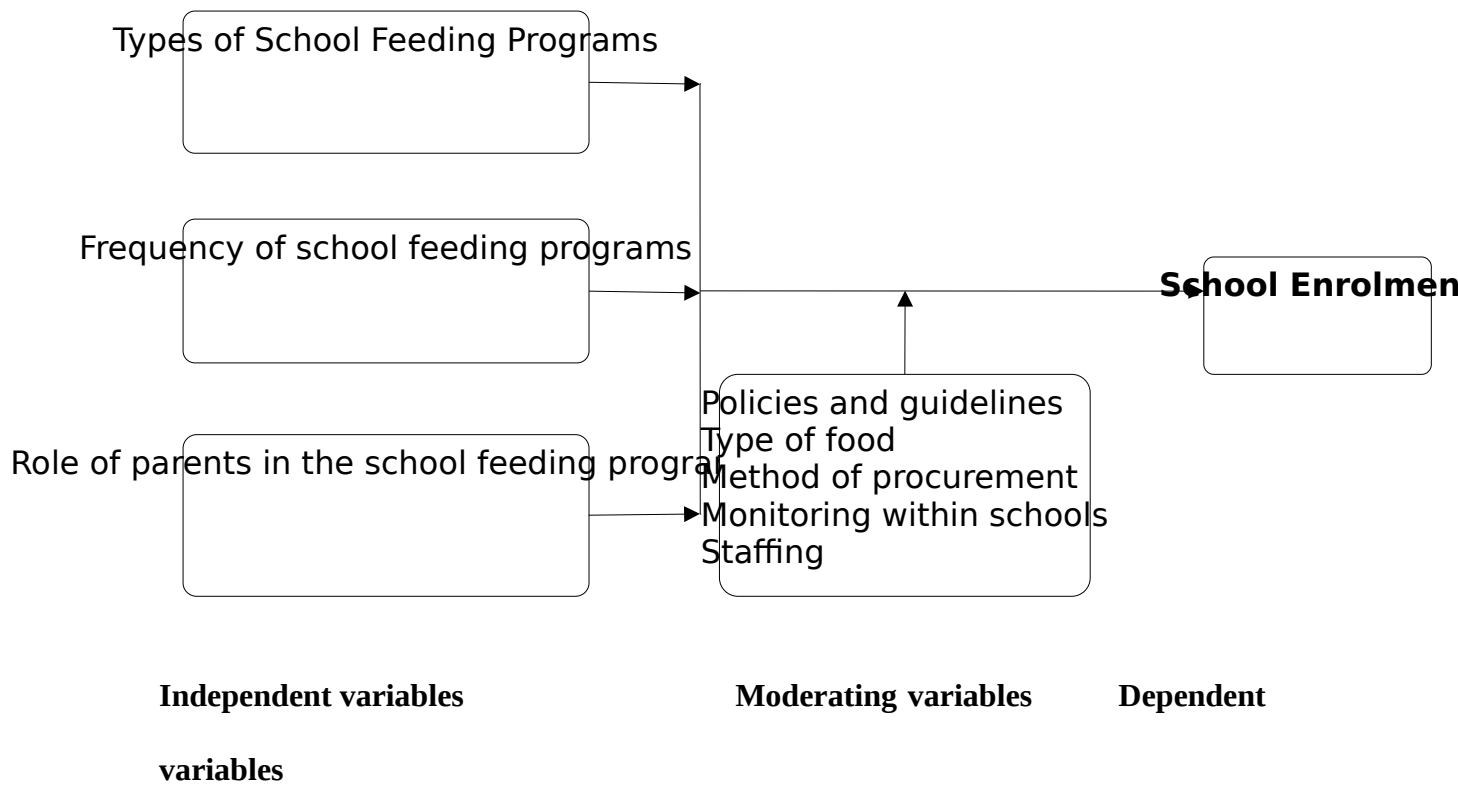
Types of School Feeding Programs

Frequency of school feeding programs

School Enrolmen

Role of parents in the school feeding progra

Policies and guidelines
Type of food
Method of procurement
Monitoring within schools
Staffing

**Independent variables** **Moderating variables** **Dependent**

**variables**